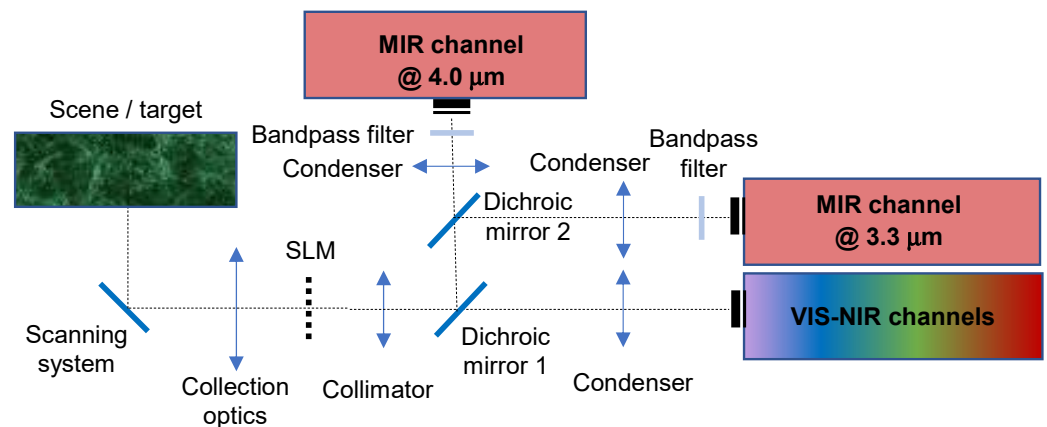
MIR channel
@ 4.0 μm

Scene / target

Bandpass filter

Condenser

Condenser

Bandpass filter

Dichroic mirror 2

MIR channel
@ 3.3 μm

SLM

VIS-NIR channels

Scanning system

Dichroic mirror 1

Collection optics

Collimator

Condenser